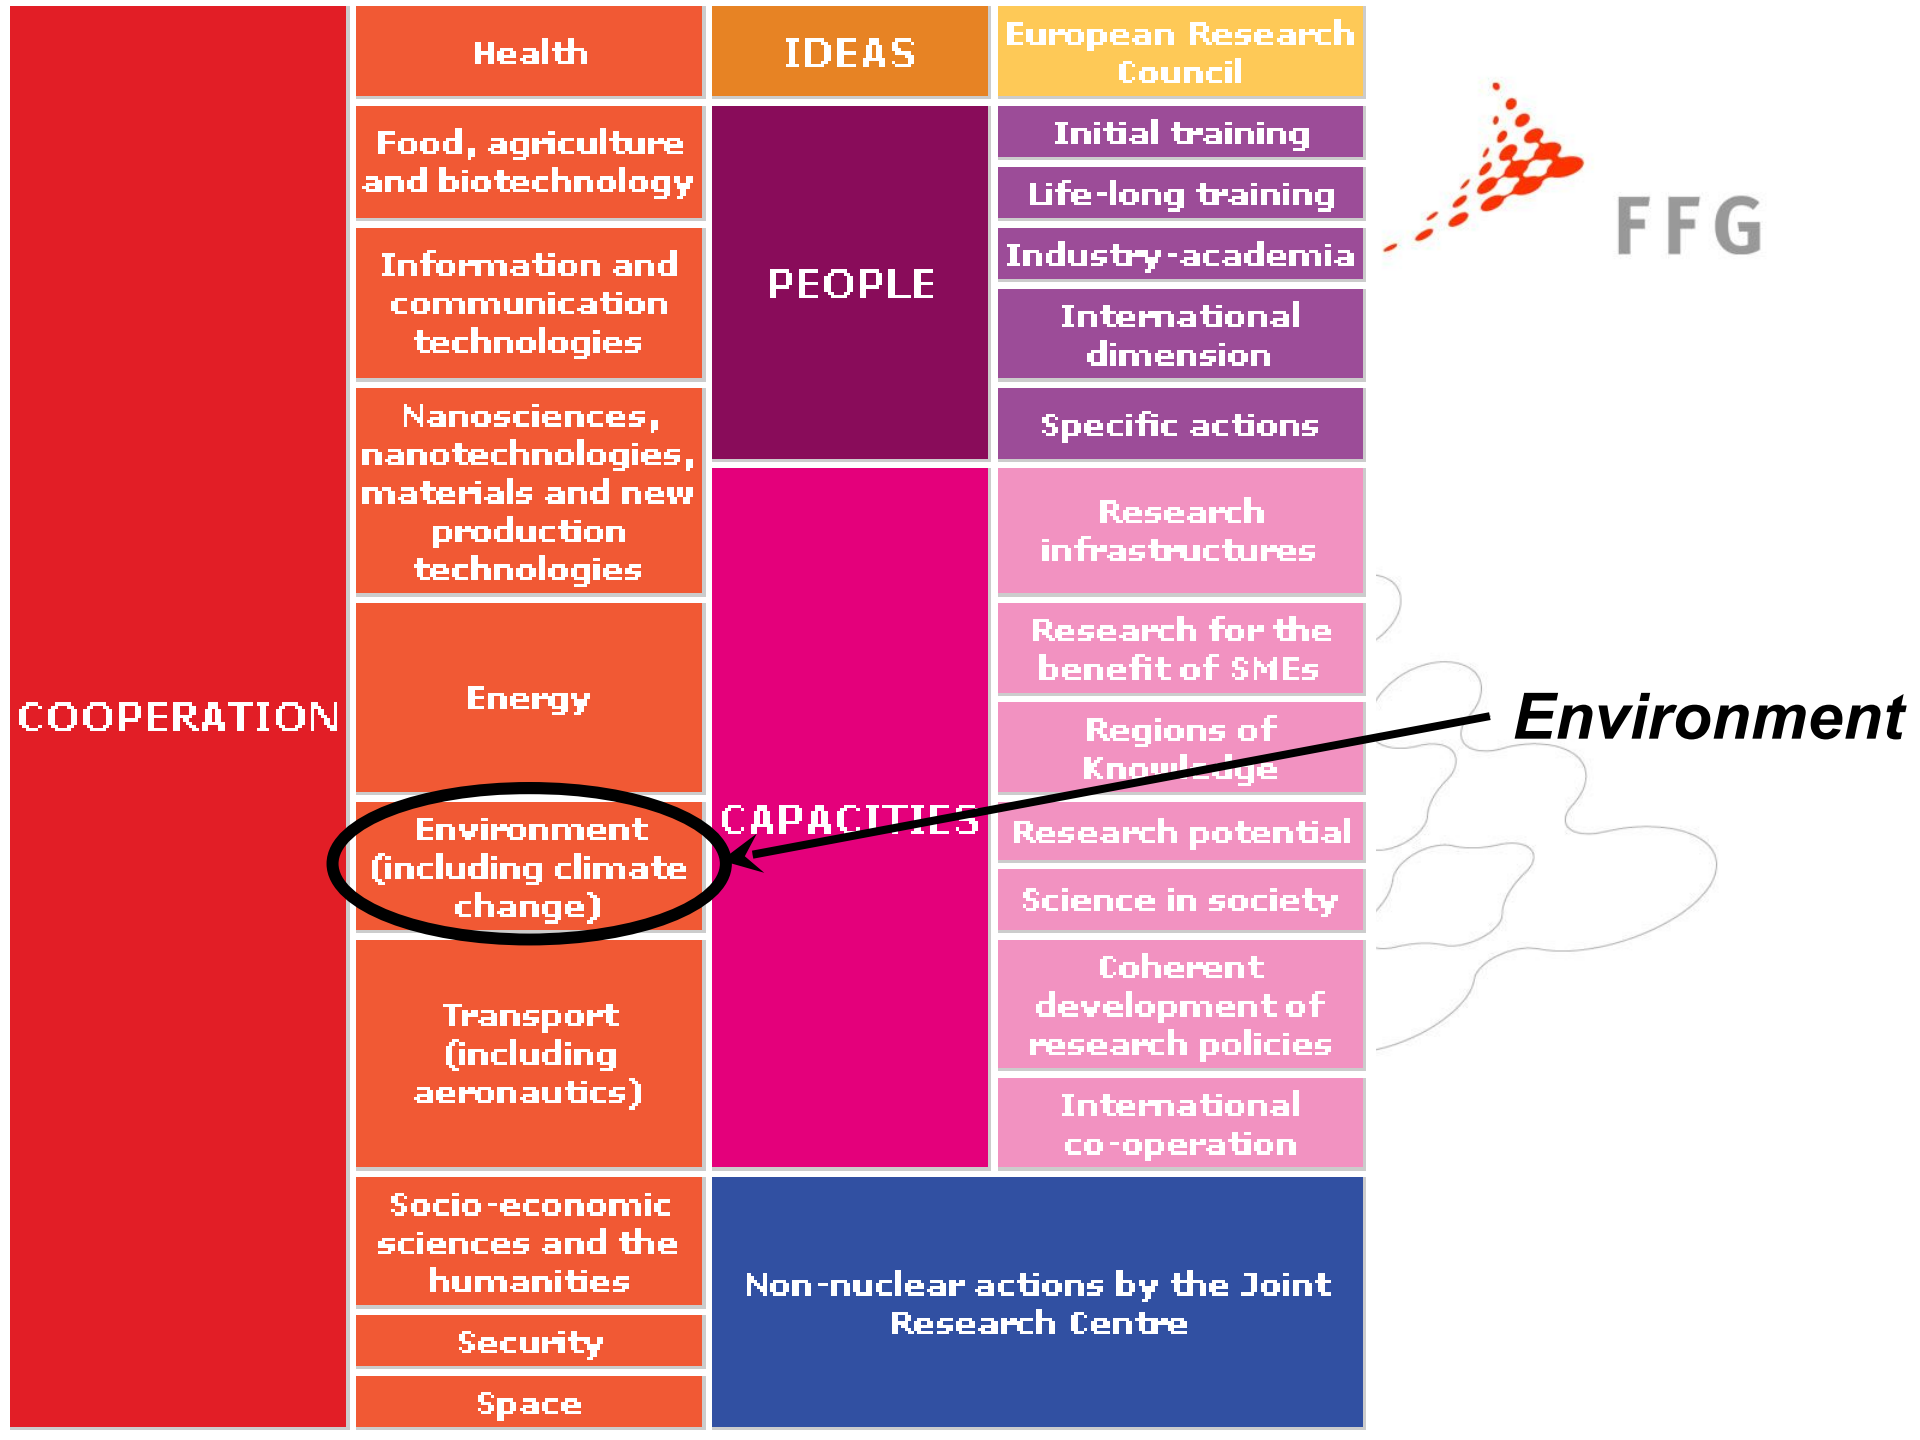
COOPERATION

Health

Food, agriculture and biotechnology

Information and communication technologies

Nanosciences, nanotechnologies, materials and new production technologies

Energy

Environment (including climate change)

Transport (including aeronautics)

Socio-economic sciences and the humanities

Security

Space

IDEAS

European Research Council

PEOPLE

Initial training

Life-long training

Industry-academia

International dimension

Specific actions

CAPACITIES

Research infrastructures

Research for the benefit of SMEs

Regions of Knowledge

Research potential

Science in society

Coherent development of research policies

International co-operation

Non-nuclear actions by the Joint Research Centre

FFG

Environment